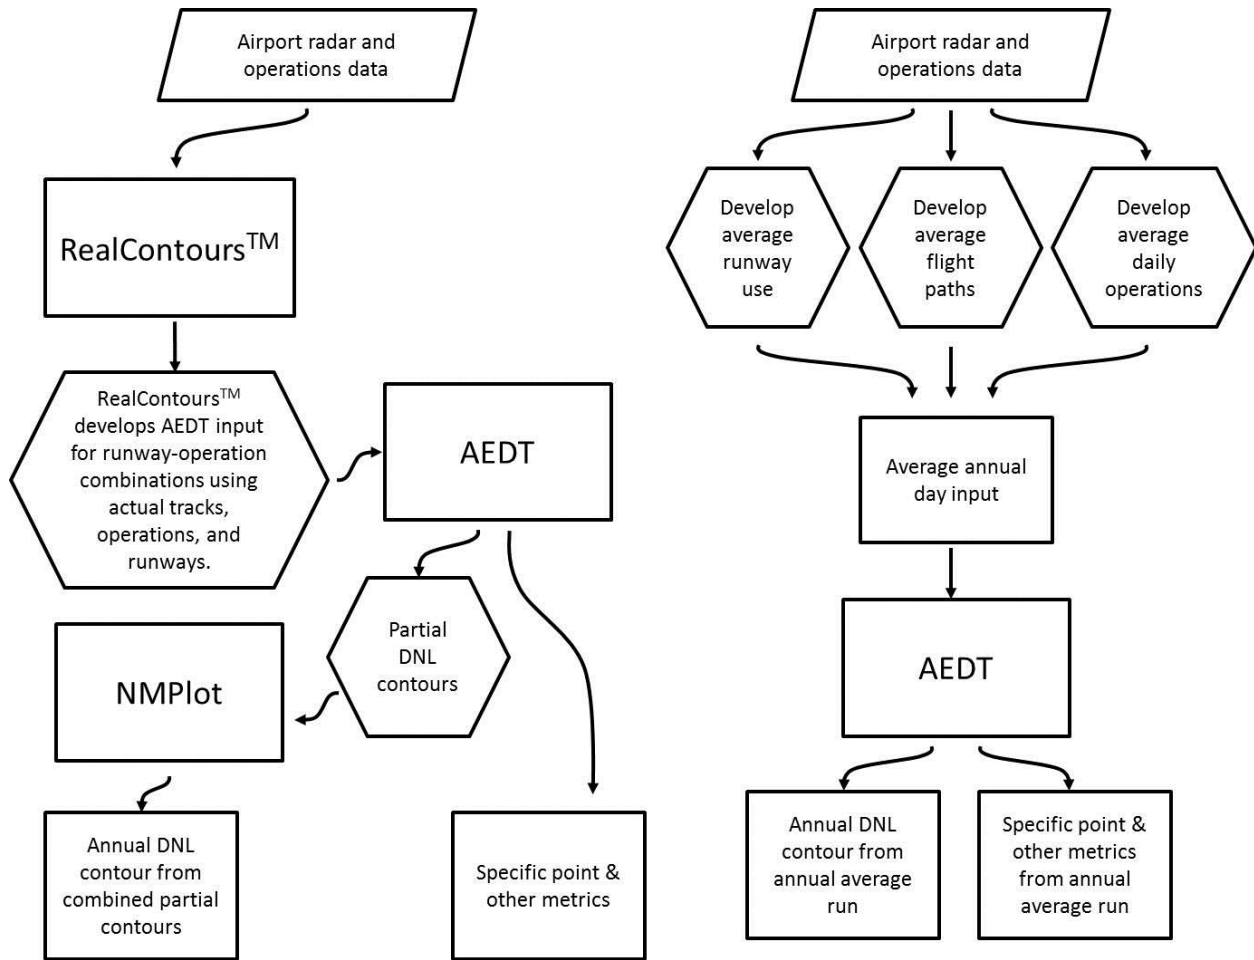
Airport radar and operations data

RealContours$^{TM}$

RealContours$^{TM}$ develops AEDT input for runway-operation combinations using actual tracks, operations, and runways.

AEDT

Partial DNL contours

NMPlot

Annual DNL contour from combined partial contours

Specific point & other metrics

Airport radar and operations data

Develop average runway use

Develop average flight paths

Develop average daily operations

Average annual day input

AEDT

Annual DNL contour from annual average run

Specific point & other metrics from annual average run